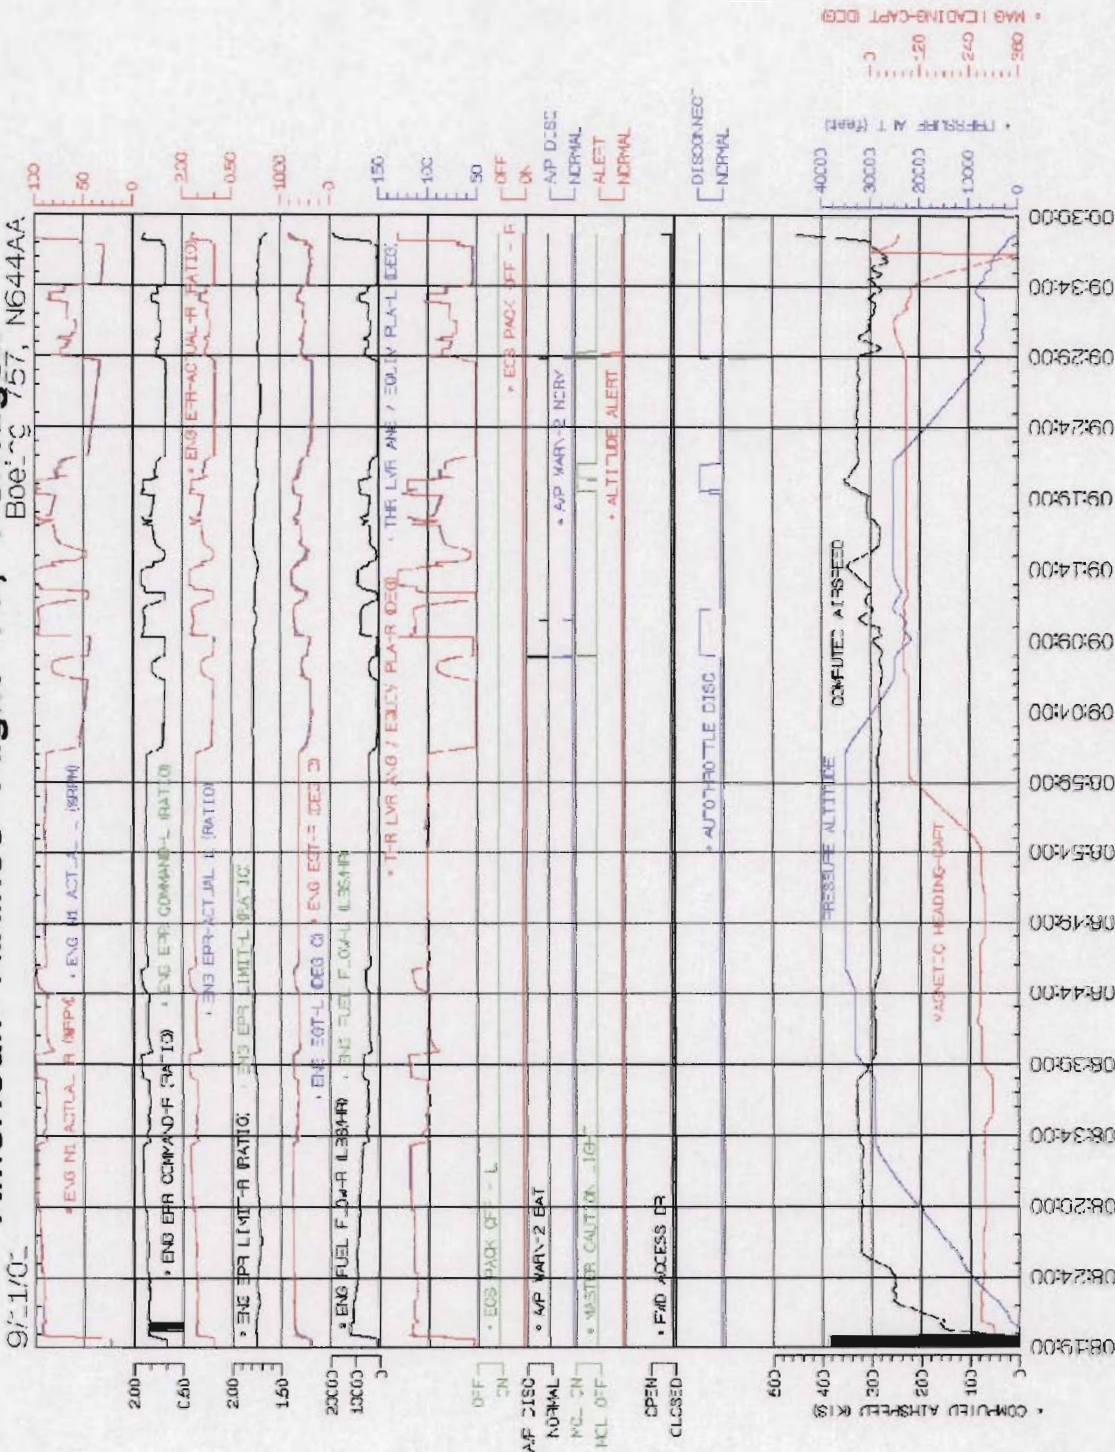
9/11/0_ American Airlines Flight 77, Boeing 757, N644AA

ENG N1 ACTUAL-R (%RPM) · ENG N1 ACTUAL-L (%RPM)
ENG EPR COMMAND-R (RATIO) · ENG EPR COMMAND-L (RATIO)
ENG EPR-ACTUAL-L (RATIO) · ENG EPR-ACTUAL-R (RATIO)
ENG EPR LIMIT-R (RATIO) · ENG EPR LIMIT-L (RATIO)
ENG EGT-L (DEG C) · ENG EGT-R (DEG C)
ENG FUEL FLOW-R (LBS/HR) · ENG FUEL FLOW-L (LBS/HR)
T-R LVR ANG / EQUIV PLA-R (DEG) · THR LVR ANG / EQUIV PLA-L (DEG)
ECS PACK OFF - L · ECS PACK OFF - R
A/P WARN-2 BAT · A/P WARN-2 NORY
MASTER CAUTION LIGHT · ALTITUDE ALERT
FWD ACCESS DR
AUTOTHROTTLE DISC
COMPUTED AIRSPEED
PRESSURE ALTITUDE
MAGNETIC HEADING-CAPT

100 50 0
2.00 0.50
1000 0
150 100 50
OFF OK
A/P DISC NORMAL
ALERT NORMAL
DISCONNECT NORMAL
40000 30000 20000 10000 0
PRESSURE ALT (feet)
0 120 240 360
MAG HEADING-CAPT (DEG)

2.00 0.50
2.00 1.50
20000 10000 0
OFF ON
A/P DISC NORMAL
MC ON MCL OFF
OPEN CLOSED
500 400 300 200 100 0
COMPUTED AIRSPEED (KTS)

08:19:00 08:24:00 08:29:00 08:34:00 08:39:00 08:44:00 08:49:00 08:54:00 08:59:00 09:04:00 09:09:00 09:14:00 09:19:00 09:24:00 09:29:00 09:34:00 09:39:00